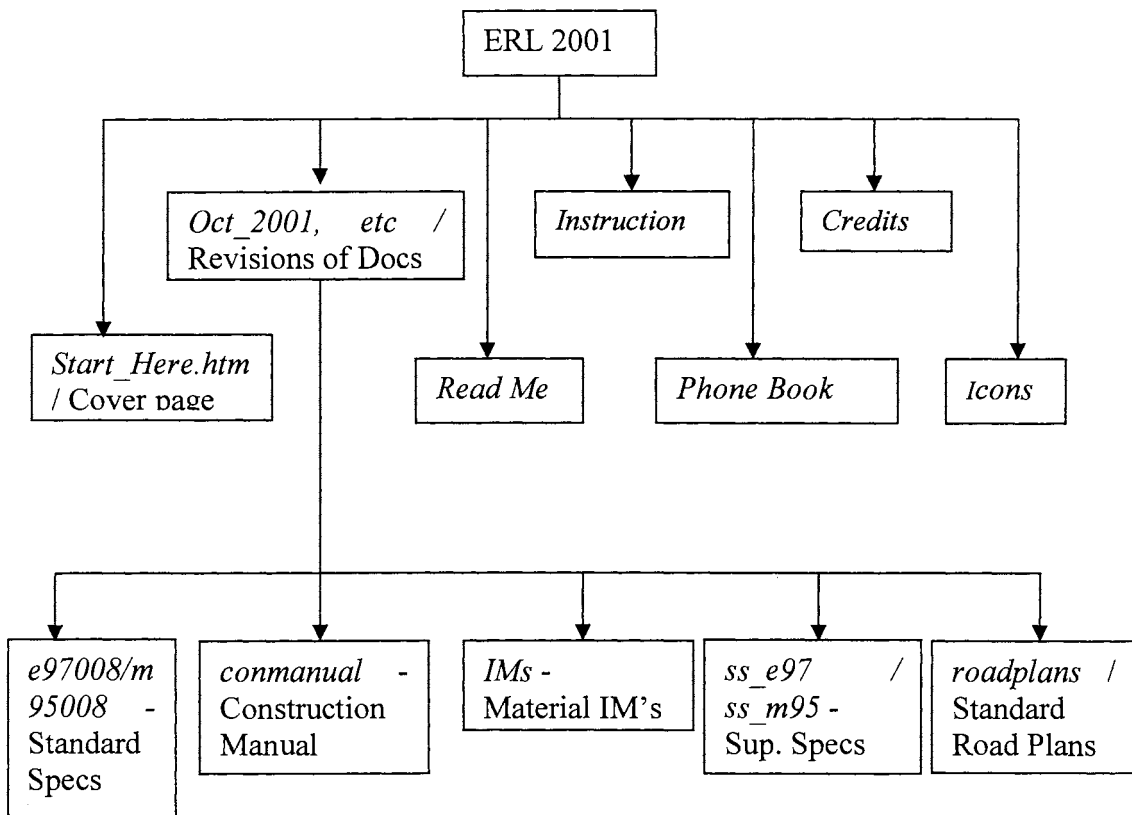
ERL 2001

Oct_2001, etc / Revisions of Docs

Instruction

Credits

Start_Here.htm / Cover page

Read Me

Phone Book

Icons

e97008/m95008 - Standard Specs

conmanual - Construction Manual

IMs - Material IM's

ss_e97 / ss_m95 - Sup. Specs

roadplans / Standard Road Plans